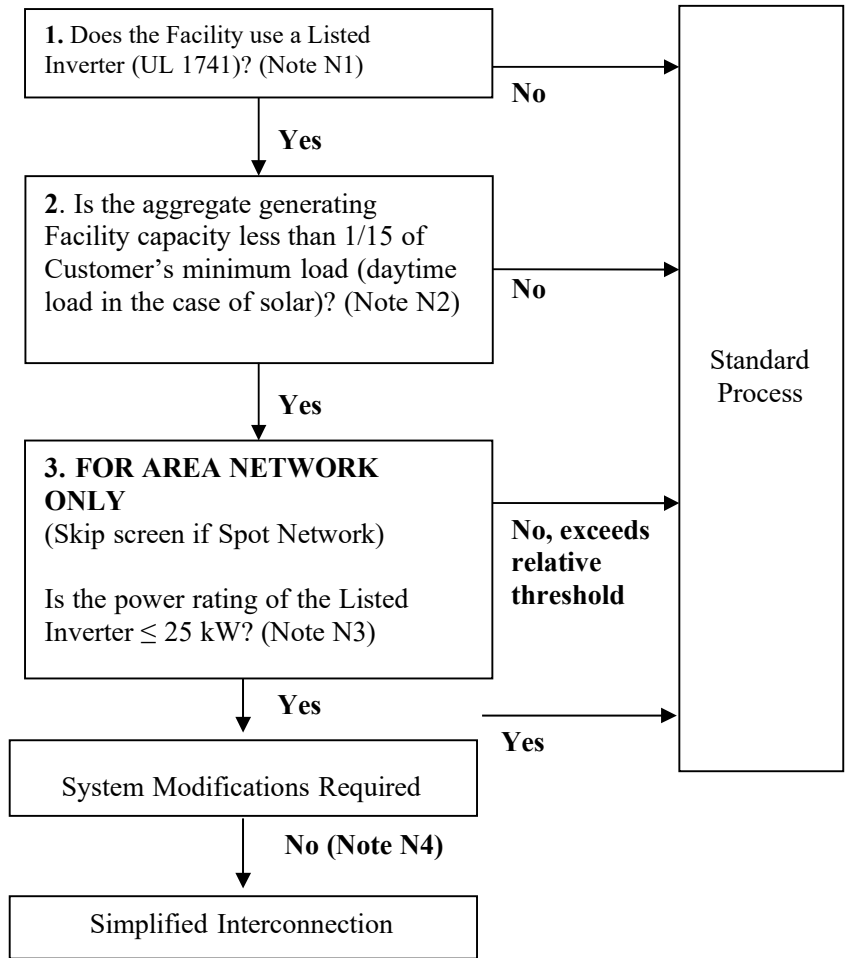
**1.** Does the Facility use a Listed Inverter (UL 1741)? (Note N1)

**No**

**Yes**

**2**. Is the aggregate generating Facility capacity less than 1/15 of Customer's minimum load (daytime load in the case of solar)? (Note N2)

**No**

Standard Process

**Yes**

**3. FOR AREA NETWORK ONLY**
(Skip screen if Spot Network)

Is the power rating of the Listed Inverter $\leq$ 25 kW? (Note N3)

**No, exceeds relative threshold**

**Yes**

**Yes**

System Modifications Required

**No (Note N4)**

Simplified Interconnection